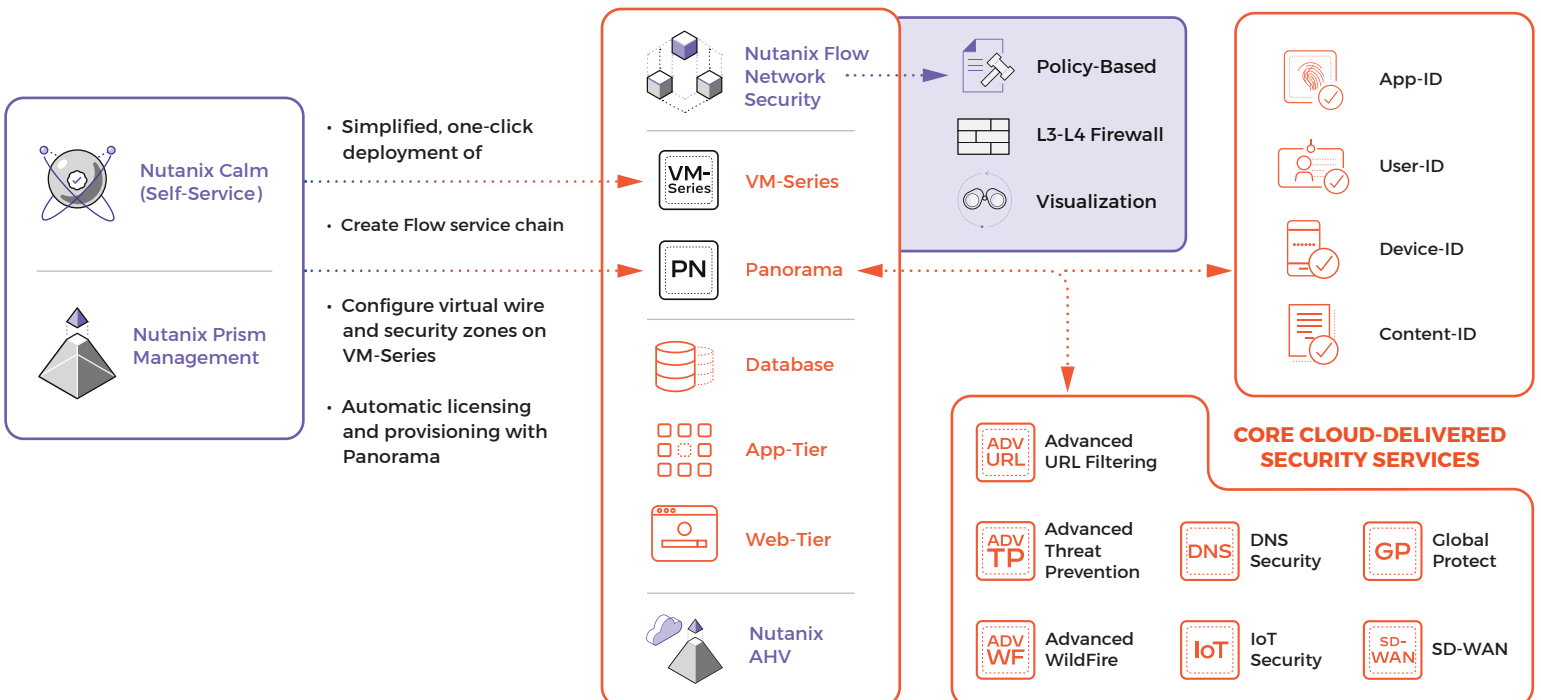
Nutanix Calm (Self-Service)

Nutanix Prism Management

• Simplified, one-click deployment of

• Create Flow service chain

• Configure virtual wire and security zones on VM-Series

• Automatic licensing and provisioning with Panorama

Nutanix Flow Network Security

VM-Series

VM-Series

PN

Panorama

Database

App-Tier

Web-Tier

Nutanix AHV

Policy-Based

L3-L4 Firewall

Visualization

App-ID

User-ID

Device-ID

Content-ID

ADV URL

Advanced URL Filtering

CORE CLOUD-DELIVERED SECURITY SERVICES

ADV TP

Advanced Threat Prevention

DNS

DNS Security

GP

Global Protect

ADV WF

Advanced WildFire

IoT

IoT Security

SD-WAN

SD-WAN